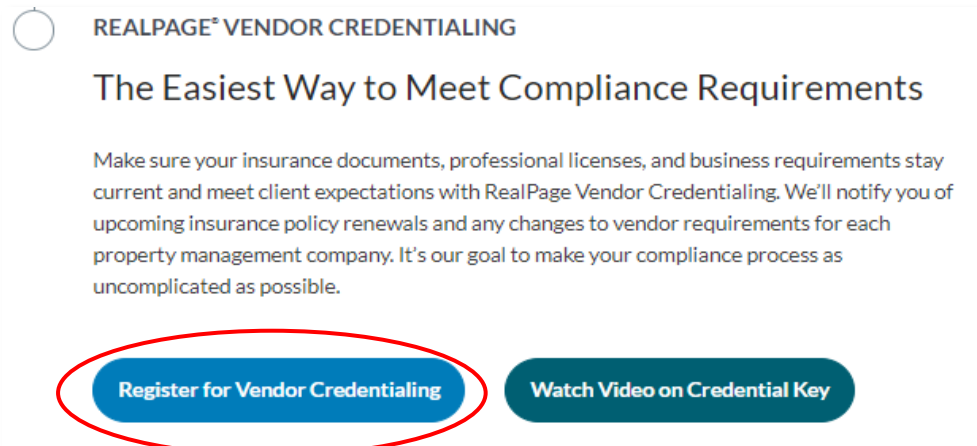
REALPAGE® VENDOR CREDENTIALING

The Easiest Way to Meet Compliance Requirements

Make sure your insurance documents, professional licenses, and business requirements stay current and meet client expectations with RealPage Vendor Credentialing. We'll notify you of upcoming insurance policy renewals and any changes to vendor requirements for each property management company. It's our goal to make your compliance process as uncomplicated as possible.

Register for Vendor Credentialing

Watch Video on Credential Key